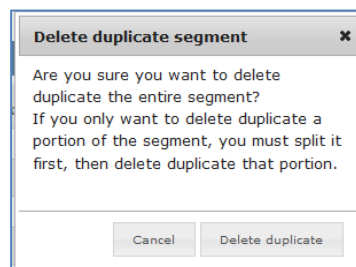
Delete duplicate segment ✖

Are you sure you want to delete duplicate the entire segment?
If you only want to delete duplicate a portion of the segment, you must split it first, then delete duplicate that portion.

Cancel Delete duplicate